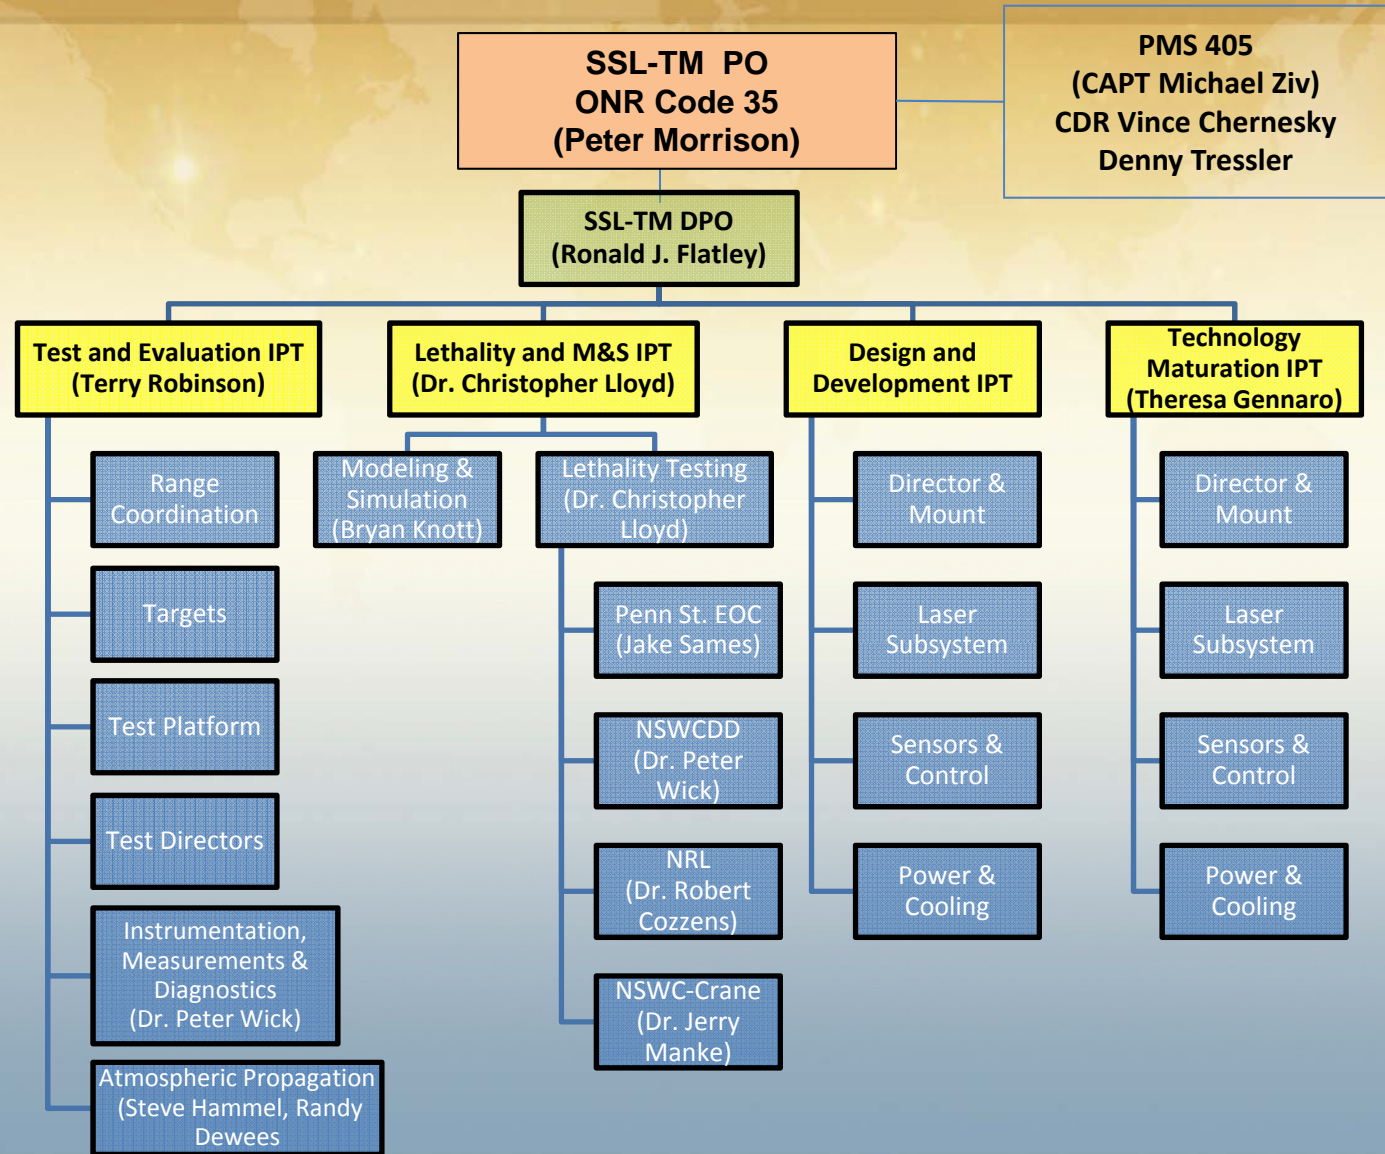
SSL-TM PO
ONR Code 35
(Peter Morrison)

PMS 405
(CAPT Michael Ziv)
CDR Vince Chernesky
Denny Tressler

SSL-TM DPO
(Ronald J. Flatley)

Test and Evaluation IPT
(Terry Robinson)

Range Coordination

Targets

Test Platform

Test Directors

Instrumentation, Measurements & Diagnostics
(Dr. Peter Wick)

Atmospheric Propagation
(Steve Hammel, Randy Dewees

Lethality and M&S IPT
(Dr. Christopher Lloyd)

Modeling & Simulation
(Bryan Knott)

Lethality Testing
(Dr. Christopher Lloyd)

Penn St. EOC
(Jake Sames)

NSWCDD
(Dr. Peter Wick)

NRL
(Dr. Robert Cozzens)

NSWC-Crane
(Dr. Jerry Manke)

Design and Development IPT

Director & Mount

Laser Subsystem

Sensors & Control

Power & Cooling

Technology Maturation IPT
(Theresa Gennaro)

Director & Mount

Laser Subsystem

Sensors & Control

Power & Cooling